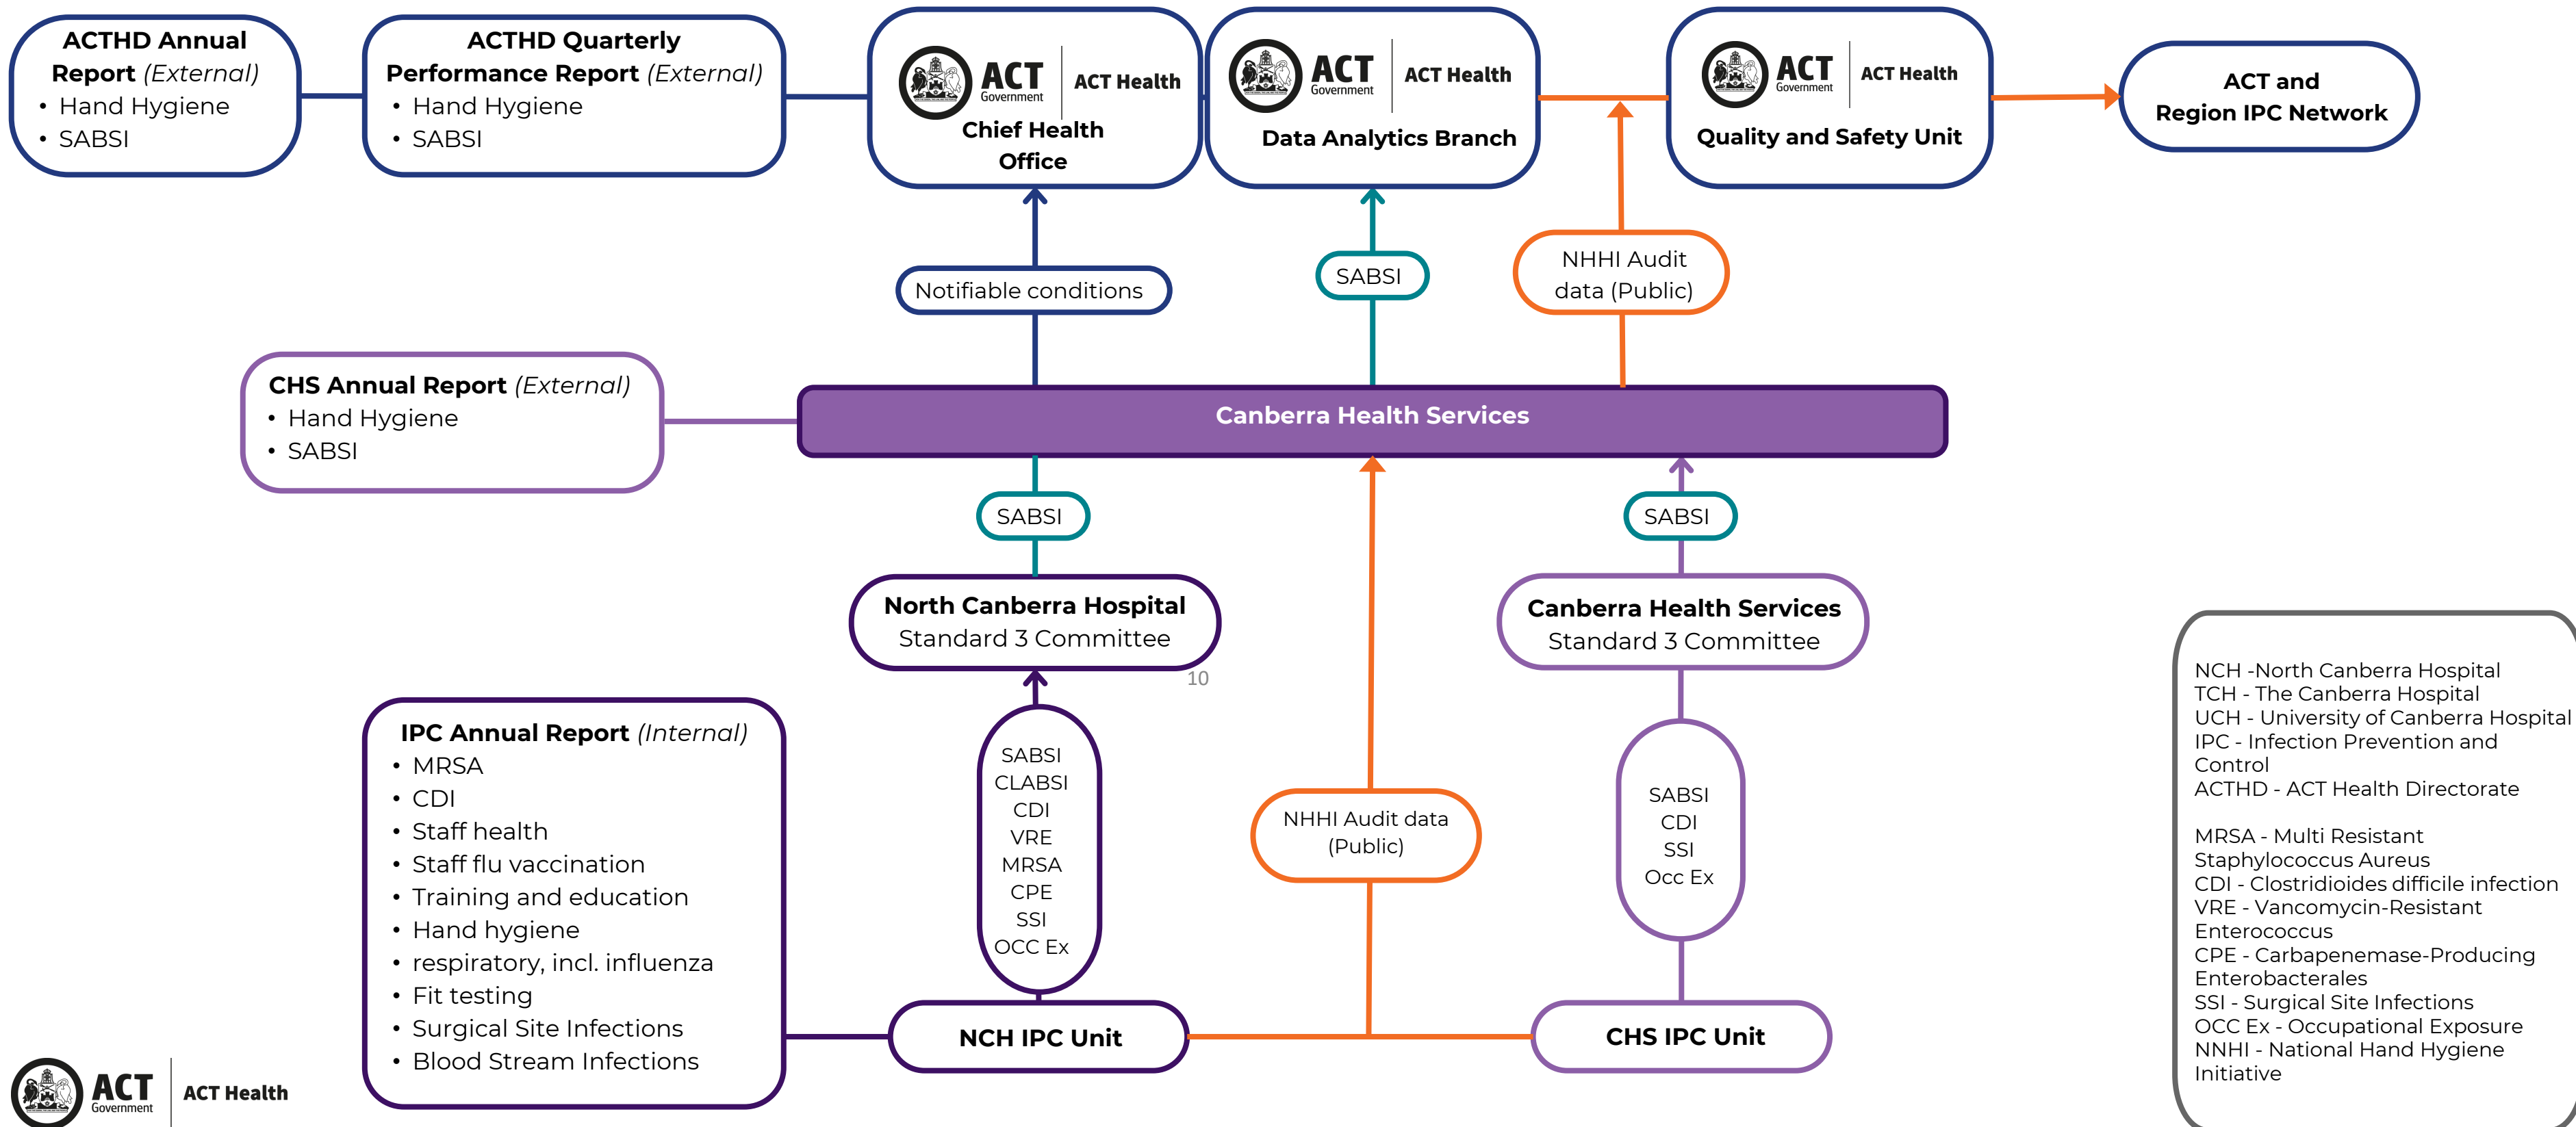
ACTHD Annual Report (External)
• Hand Hygiene
• SABSI

ACTHD Quarterly Performance Report (External)
• Hand Hygiene
• SABSI

ACT Government | ACT Health
Chief Health Office

ACT Government | ACT Health
Data Analytics Branch

ACT Government | ACT Health
Quality and Safety Unit

ACT and Region IPC Network

Notifiable conditions

SABSI

NHHI Audit data (Public)

CHS Annual Report (External)
• Hand Hygiene
• SABSI

Canberra Health Services

SABSI

SABSI

North Canberra Hospital
Standard 3 Committee

10

Canberra Health Services
Standard 3 Committee

IPC Annual Report (Internal)
• MRSA
• CDI
• Staff health
• Staff flu vaccination
• Training and education
• Hand hygiene
• respiratory, incl. influenza
• Fit testing
• Surgical Site Infections
• Blood Stream Infections

SABSI
CLABSI
CDI
VRE
MRSA
CPE
SSI
OCC Ex

NHHI Audit data (Public)

SABSI
CDI
SSI
Occ Ex

NCH IPC Unit

CHS IPC Unit

ACT Government | ACT Health

NCH -North Canberra Hospital
TCH - The Canberra Hospital
UCH - University of Canberra Hospital
IPC - Infection Prevention and Control
ACTHD - ACT Health Directorate

MRSA - Multi Resistant Staphylococcus Aureus
CDI - Clostridioides difficile infection
VRE - Vancomycin-Resistant Enterococcus
CPE - Carbapenemase-Producing Enterobacterales
SSI - Surgical Site Infections
OCC Ex - Occupational Exposure
NNHI - National Hand Hygiene Initiative